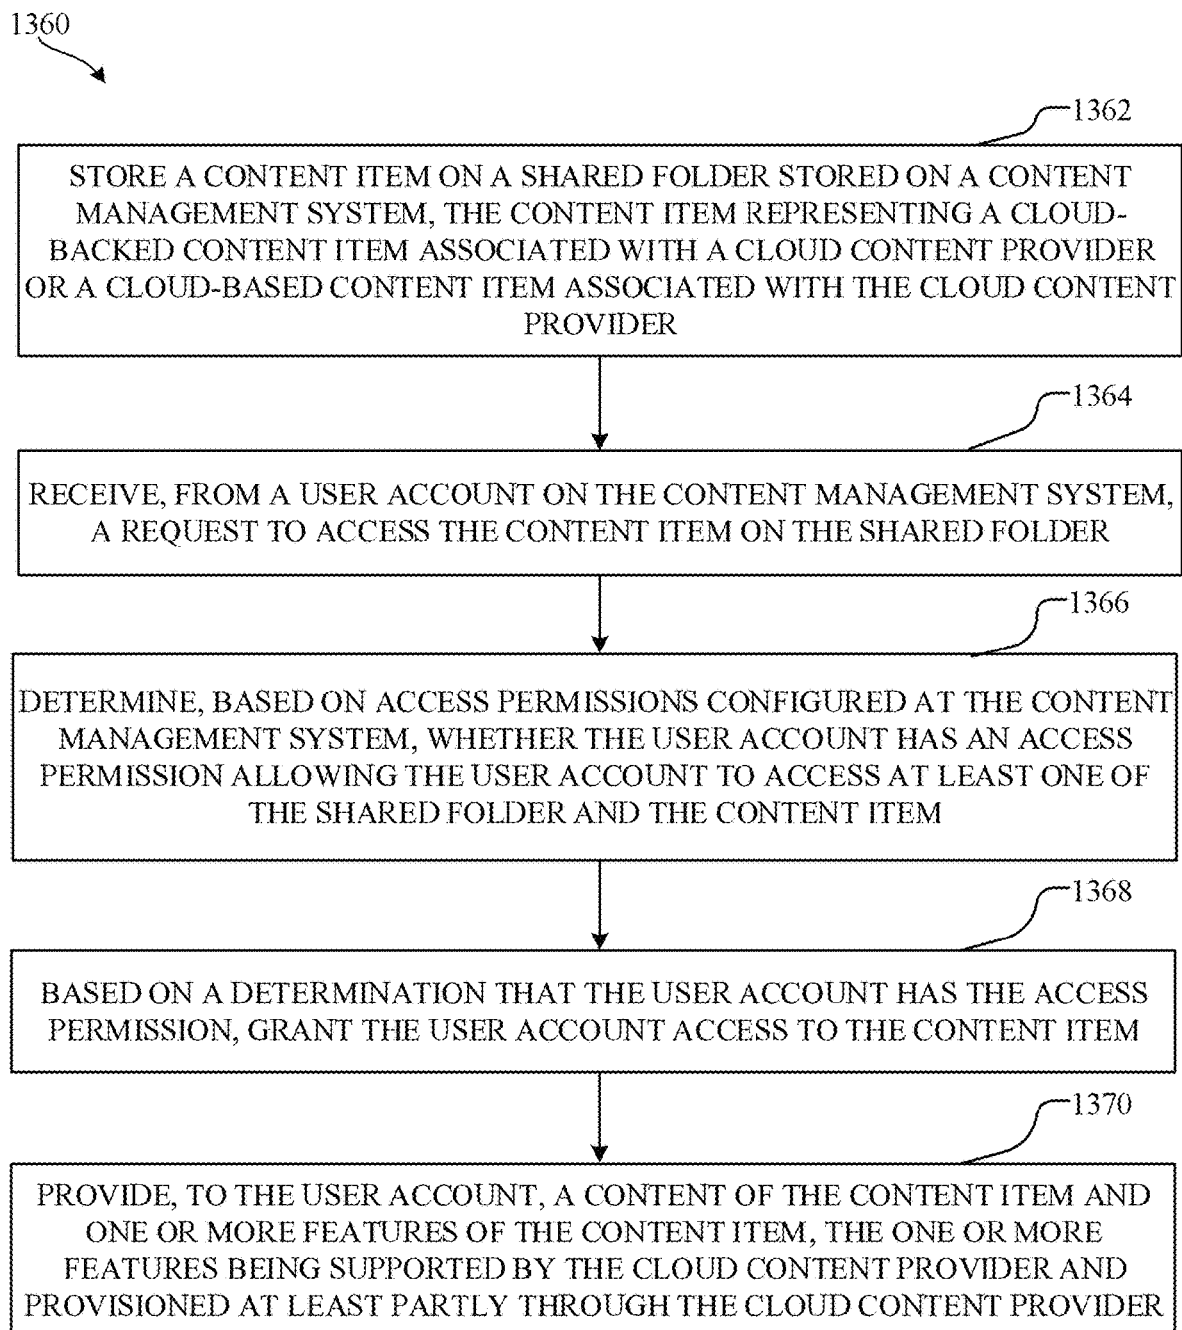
1360

1362

STORE A CONTENT ITEM ON A SHARED FOLDER STORED ON A CONTENT MANAGEMENT SYSTEM, THE CONTENT ITEM REPRESENTING A CLOUD-BACKED CONTENT ITEM ASSOCIATED WITH A CLOUD CONTENT PROVIDER OR A CLOUD-BASED CONTENT ITEM ASSOCIATED WITH THE CLOUD CONTENT PROVIDER

1364

RECEIVE, FROM A USER ACCOUNT ON THE CONTENT MANAGEMENT SYSTEM, A REQUEST TO ACCESS THE CONTENT ITEM ON THE SHARED FOLDER

1366

DETERMINE, BASED ON ACCESS PERMISSIONS CONFIGURED AT THE CONTENT MANAGEMENT SYSTEM, WHETHER THE USER ACCOUNT HAS AN ACCESS PERMISSION ALLOWING THE USER ACCOUNT TO ACCESS AT LEAST ONE OF THE SHARED FOLDER AND THE CONTENT ITEM

1368

BASED ON A DETERMINATION THAT THE USER ACCOUNT HAS THE ACCESS PERMISSION, GRANT THE USER ACCOUNT ACCESS TO THE CONTENT ITEM

1370

PROVIDE, TO THE USER ACCOUNT, A CONTENT OF THE CONTENT ITEM AND ONE OR MORE FEATURES OF THE CONTENT ITEM, THE ONE OR MORE FEATURES BEING SUPPORTED BY THE CLOUD CONTENT PROVIDER AND PROVISIONED AT LEAST PARTLY THROUGH THE CLOUD CONTENT PROVIDER